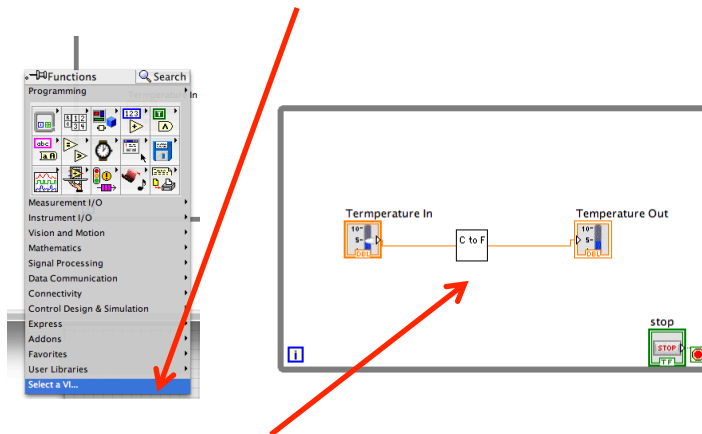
Functions
Search
Programming
Measurement I/O
Instrument I/O
Vision and Motion
Mathematics
Signal Processing
Data Communication
Connectivity
Control Design & Simulation
Express
Addons
Favorites
User Libraries
Select a VI...

Termperature In
C to F
Temperature Out
stop
STOP
i